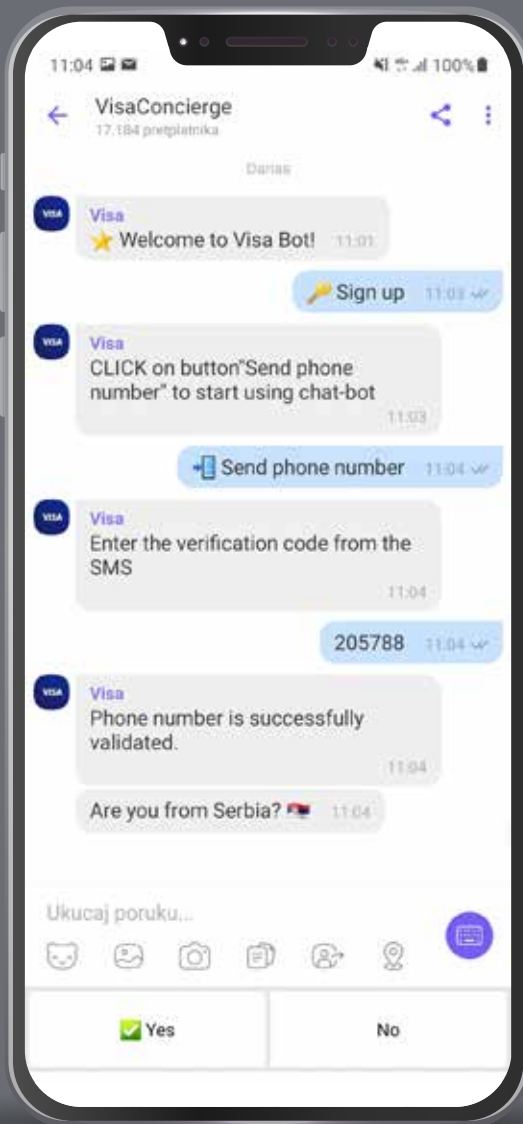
11:04

100%

VisaConcierge
17.184 pretplatnika

Danas

VISA
Visa
⭐ Welcome to Visa Bot! 11:01

🔑 Sign up 11:03

VISA
Visa
CLICK on button"Send phone number" to start using chat-bot
11:03

📲 Send phone number 11:04

VISA
Visa
Enter the verification code from the SMS
11:04

205788 11:04

VISA
Visa
Phone number is successfully validated.
11:04

Are you from Serbia? 🇷🇸 11:04

Ukucaj poruku...

✅ Yes

No